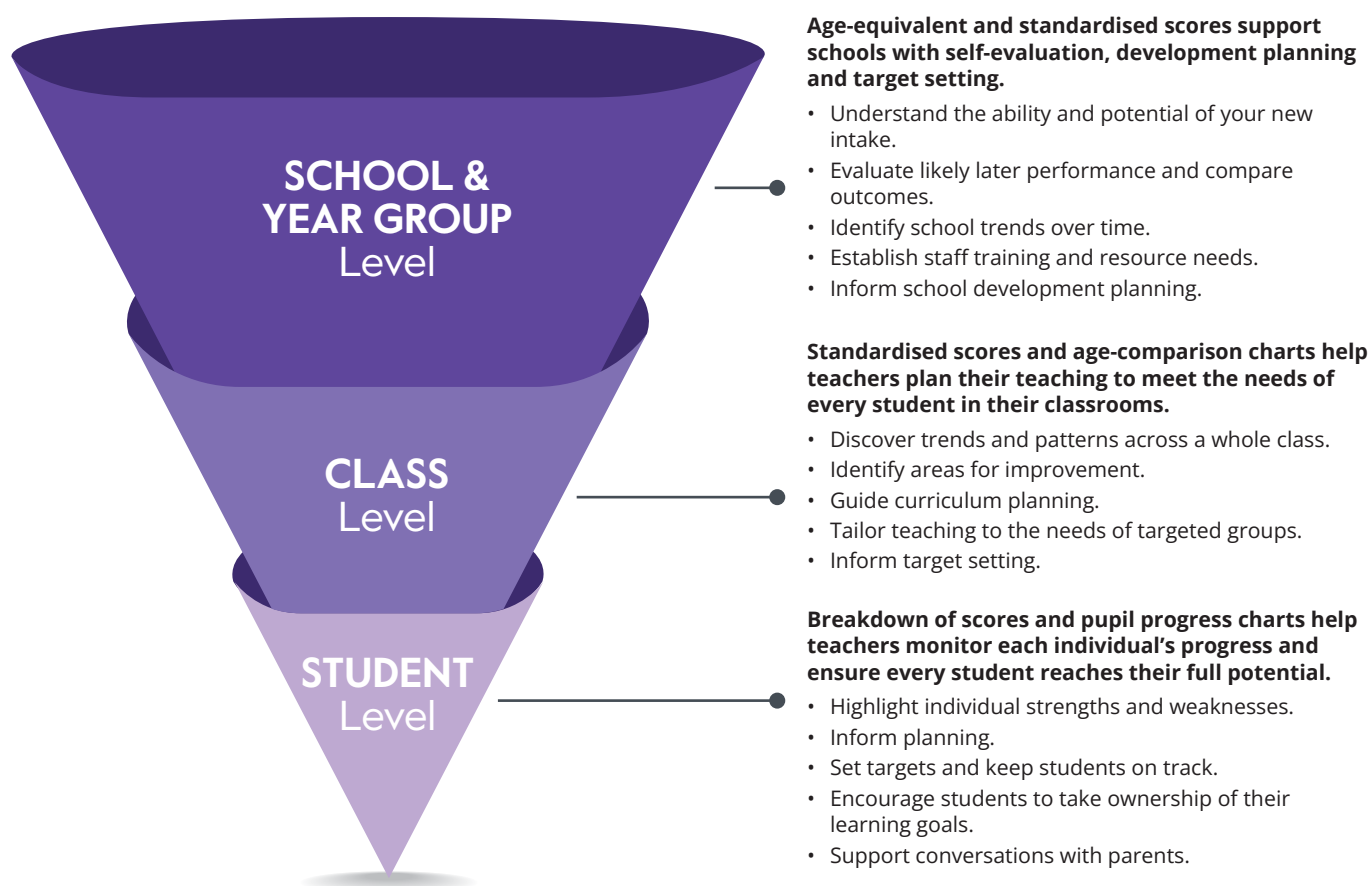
SCHOOL &
YEAR GROUP
Level

Age-equivalent and standardised scores support schools with self-evaluation, development planning and target setting.

• Understand the ability and potential of your new intake.
• Evaluate likely later performance and compare outcomes.
• Identify school trends over time.
• Establish staff training and resource needs.
• Inform school development planning.

CLASS
Level

Standardised scores and age-comparison charts help teachers plan their teaching to meet the needs of every student in their classrooms.

• Discover trends and patterns across a whole class.
• Identify areas for improvement.
• Guide curriculum planning.
• Tailor teaching to the needs of targeted groups.
• Inform target setting.

STUDENT
Level

Breakdown of scores and pupil progress charts help teachers monitor each individual's progress and ensure every student reaches their full potential.

• Highlight individual strengths and weaknesses.
• Inform planning.
• Set targets and keep students on track.
• Encourage students to take ownership of their learning goals.
• Support conversations with parents.